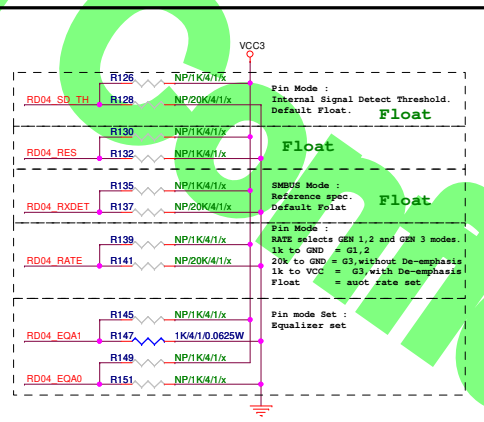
VCC3

R126 NP/1K/4/1/x

RD04_SD_TH R128 NP/20K/4/1/x

Pin Mode :
Internal Signal Detect Threshold.
Default Float.

Float

R130 NP/1K/4/1/x

RD04_RES R132 NP/1K/4/1/x

Float

R135 NP/1K/4/1/x

RD04_RXDET R137 NP/20K/4/1/x

SMBUS Mode :
Reference spec.
Default Folat

Float

R139 NP/1K/4/1/x

RD04_RATE R141 NP/20K/4/1/x

Pin Mode :
RATE selects GEN 1,2 and GEN 3 modes.
1k to GND = G1,2
20k to GND = G3,without De-emphasis
1k to VCC = G3,with De-emphasis
Float = auot rate set

R145 NP/1K/4/1/x

RD04_EQA1 R147 1K/4/1/0.0625W

R149 NP/1K/4/1/x

RD04_EQA0 R151 NP/1K/4/1/x

Pin mode Set :
Equalizer set